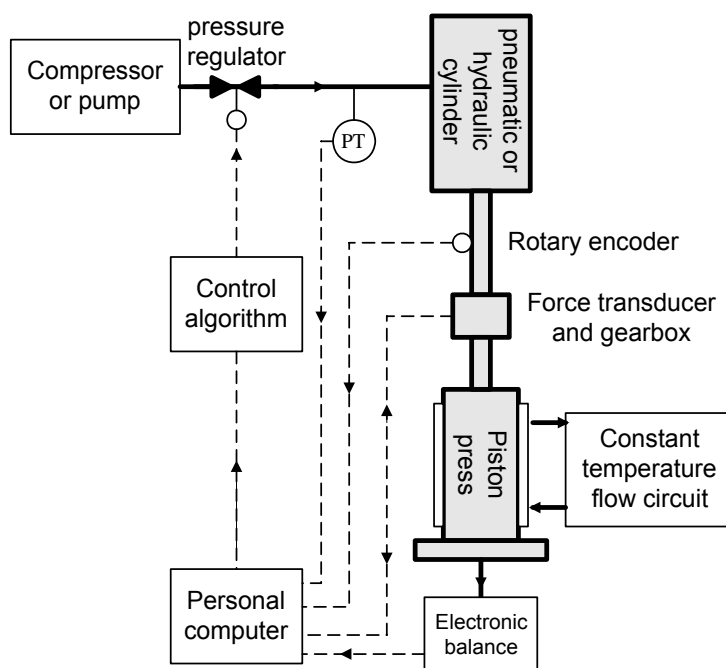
Compressor or pump

pressure regulator

PT

pneumatic or hydraulic cylinder

Rotary encoder

Control algorithm

Force transducer and gearbox

Piston press

Constant temperature flow circuit

Personal computer

Electronic balance